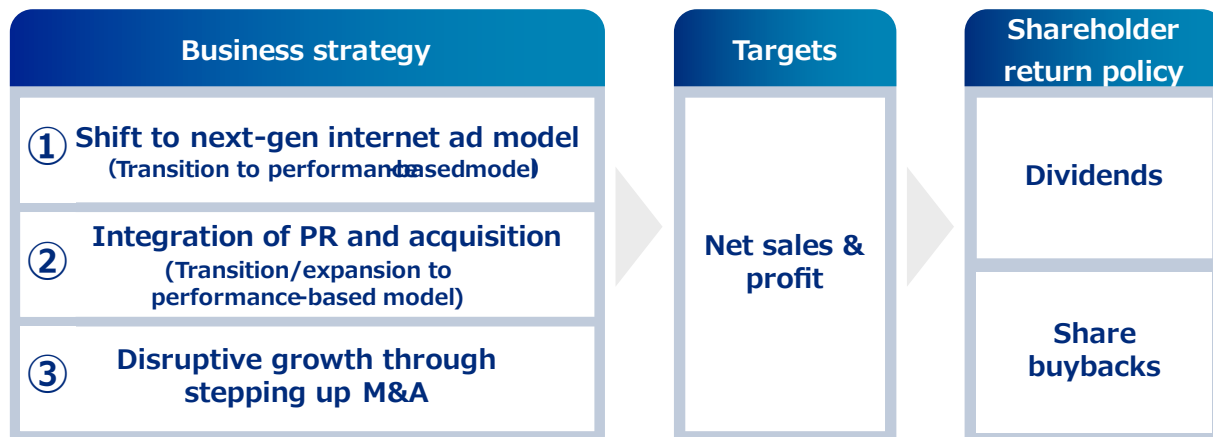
Business strategy

① Shift to next-gen internet ad model
(Transition to performance-basedmodel)

② Integration of PR and acquisition
(Transition/expansion to performance-based model)

③ Disruptive growth through stepping up M&A

Targets

Net sales & profit

Shareholder return policy

Dividends

Share buybacks